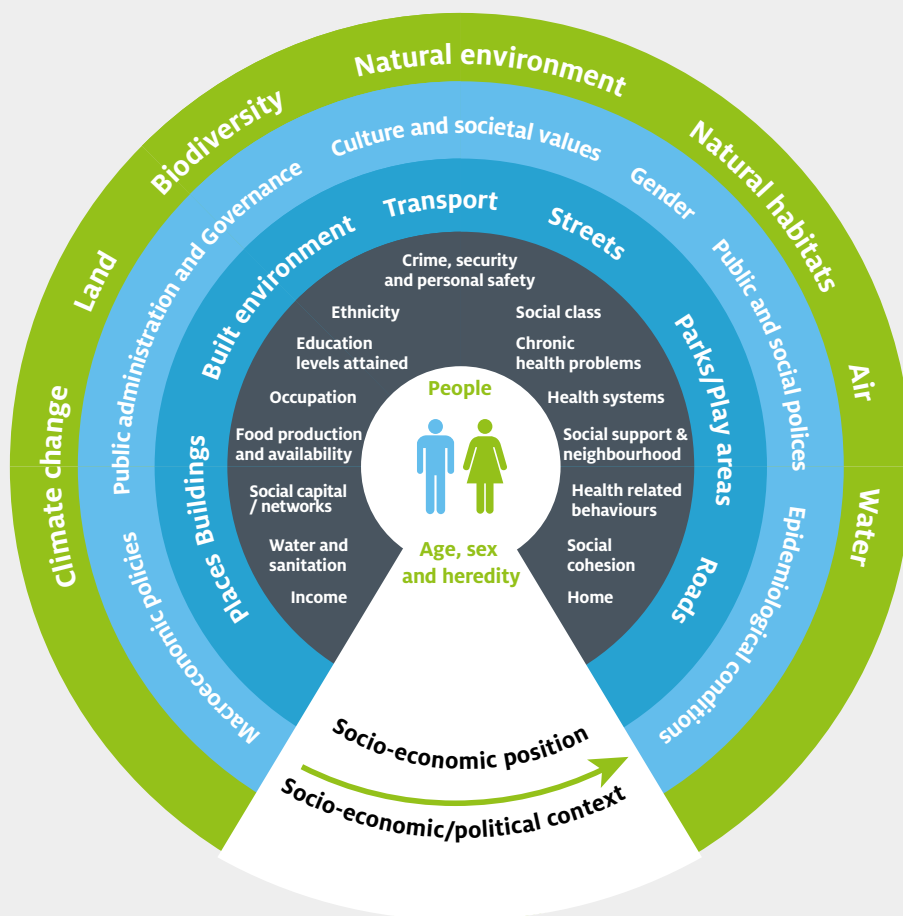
Natural environment
Biodiversity
Natural habitats
Land
Air
Climate change
Water

Culture and societal values
Public administration and Governance
Gender
Public and social polices
Macroeconomic policies
Epidemiological conditions

Transport
Built environment
Streets
Parks/Play areas
Places Buildings
Roads

Crime, security and personal safety
Ethnicity
Social class
Education levels attained
Chronic health problems
Occupation
Health systems
Food production and availability
Social support & neighbourhood
Social capital / networks
Health related behaviours
Water and sanitation
Social cohesion
Income
Home

People
Age, sex and heredity

Socio-economic position
Socio-economic/political context